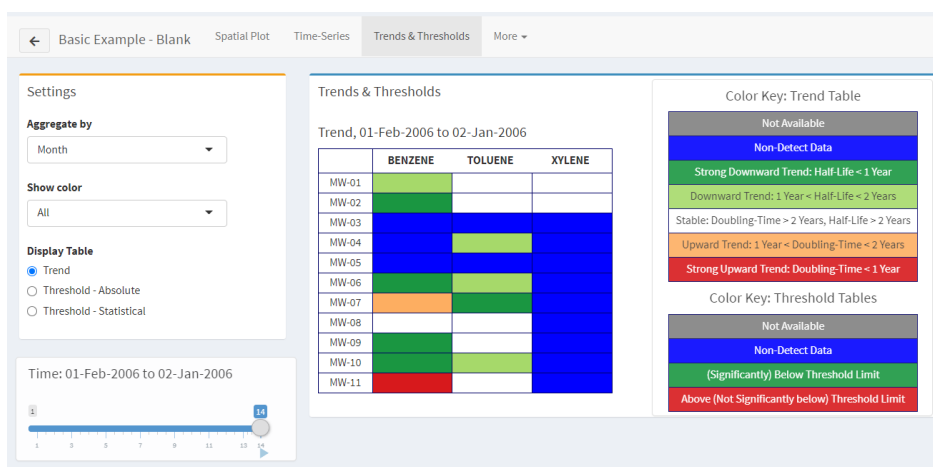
Basic Example - Blank Spatial Plot Time-Series Trends & Thresholds More ▾

Settings

Aggregate by

Month

Show color

All

Display Table

Trend

Threshold - Absolute

Threshold - Statistical

Time: 01-Feb-2006 to 02-Jan-2006

1 14

1 3 5 7 9 11 13 14

Trends & Thresholds

Trend, 01-Feb-2006 to 02-Jan-2006

| | BENZENE | TOLUENE | XYLENE |
|---|---|---|---|
| MW-01 | | | |
| MW-02 | | | |
| MW-03 | | | |
| MW-04 | | | |
| MW-05 | | | |
| MW-06 | | | |
| MW-07 | | | |
| MW-08 | | | |
| MW-09 | | | |
| MW-10 | | | |
| MW-11 | | | |

Color Key: Trend Table

Not Available

Non-Detect Data

Strong Downward Trend: Half-Life < 1 Year

Downward Trend: 1 Year < Half-Life < 2 Years

Stable: Doubling-Time > 2 Years, Half-Life > 2 Years

Upward Trend: 1 Year < Doubling-Time < 2 Years

Strong Upward Trend: Doubling-Time < 1 Year

Color Key: Threshold Tables

Not Available

Non-Detect Data

(Significantly) Below Threshold Limit

Above (Not Significantly below) Threshold Limit